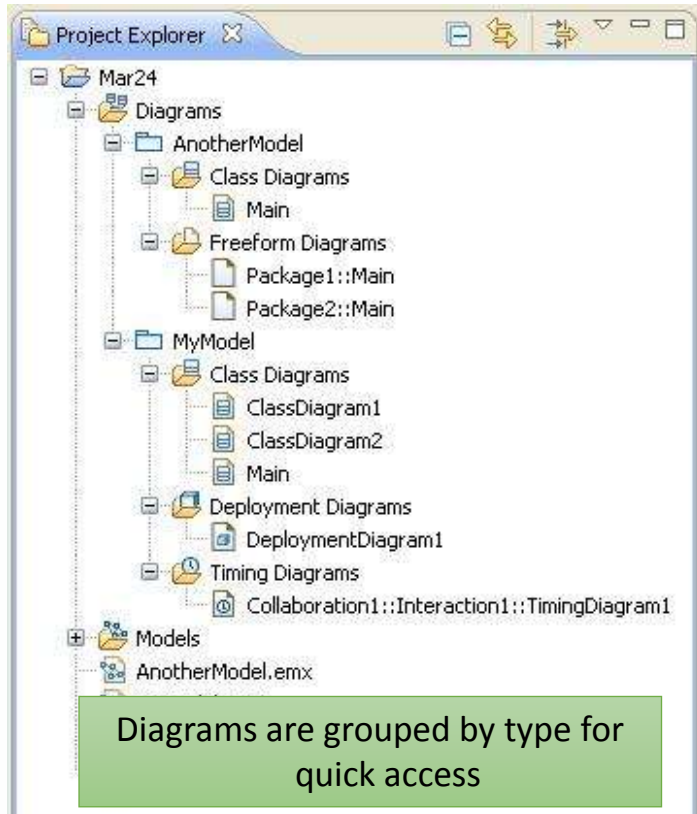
Project Explorer

Mar24
Diagrams
AnotherModel
Class Diagrams
Main
Freeform Diagrams
Package1::Main
Package2::Main
MyModel
Class Diagrams
ClassDiagram1
ClassDiagram2
Main
Deployment Diagrams
DeploymentDiagram1
Timing Diagrams
Collaboration1::Interaction1::TimingDiagram1
Models
AnotherModel.emx

Diagrams are grouped by type for quick access